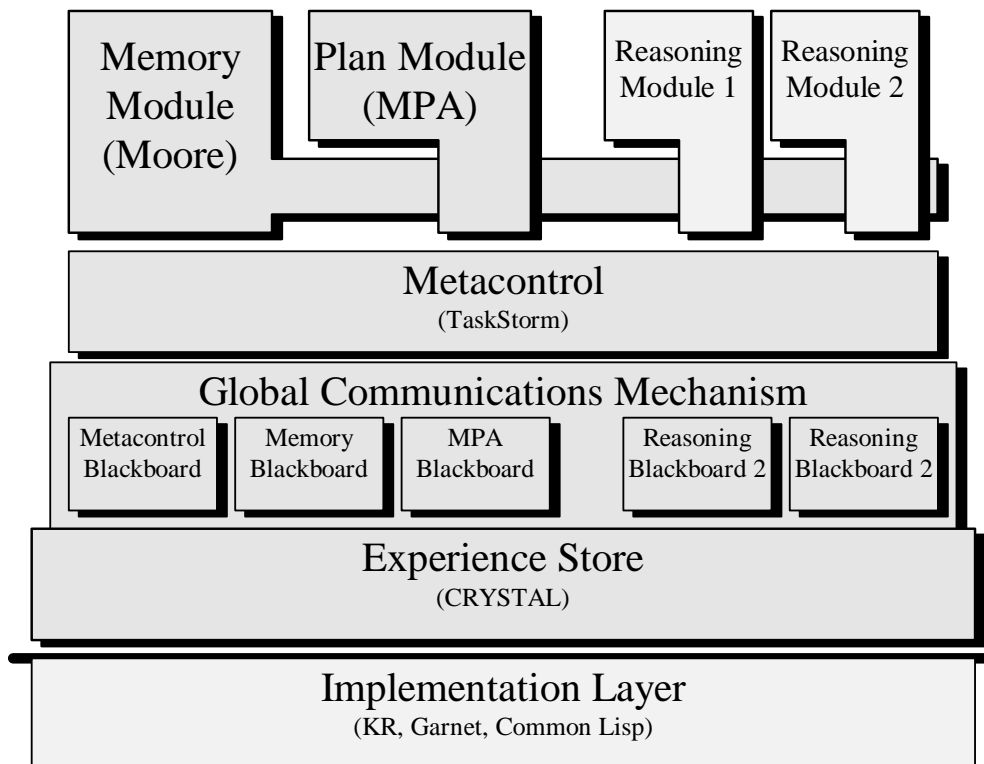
Memory Module (Moore)

Plan Module (MPA)

Reasoning Module 1

Reasoning Module 2

Metacontrol
(TaskStorm)

Global Communications Mechanism

Metacontrol Blackboard

Memory Blackboard

MPA Blackboard

Reasoning Blackboard 2

Reasoning Blackboard 2

Experience Store
(CRYSTAL)

Implementation Layer
(KR, Garnet, Common Lisp)